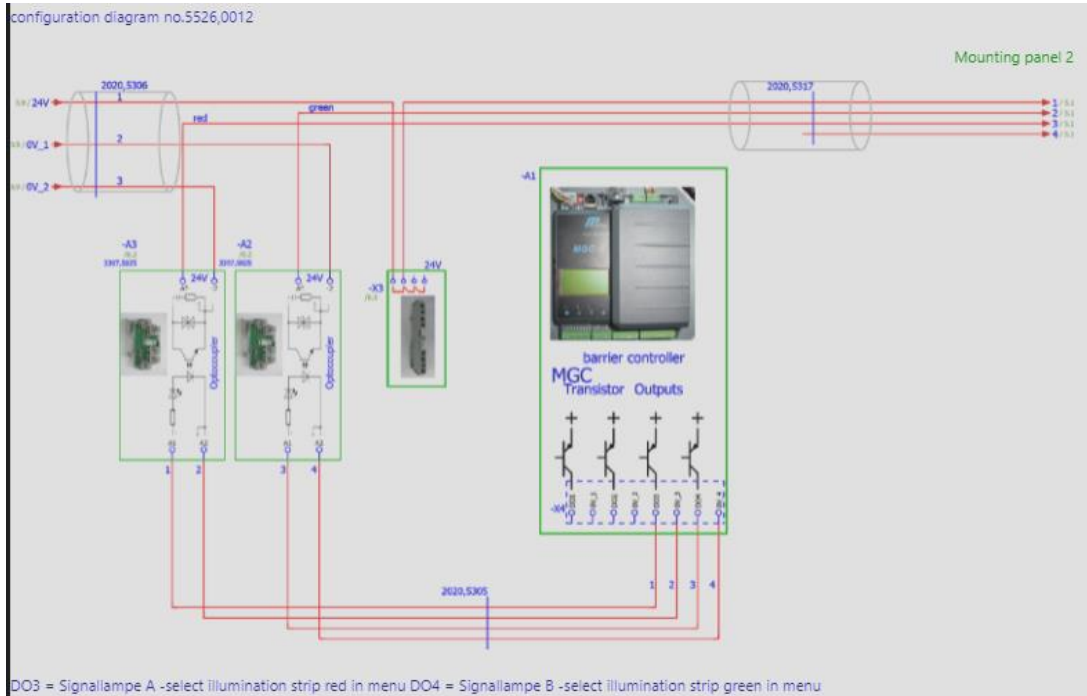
configuration diagram no.5526,0012

Mounting panel 2

2020,5306

24V

1

red

green

0V_1

2

0V_2

3

2020,5317

1

2

3

4

-A1

-A3

-A2

24V

24V

-X3

24V

Optocoupler

Optocoupler

barrier controller

MGC

Transistor Outputs

-X4

1

2

3

4

2020,5305

1

2

3

4

DO3 = Signallampe A -select illumination strip red in menu DO4 = Signallampe B -select illumination strip green in menu